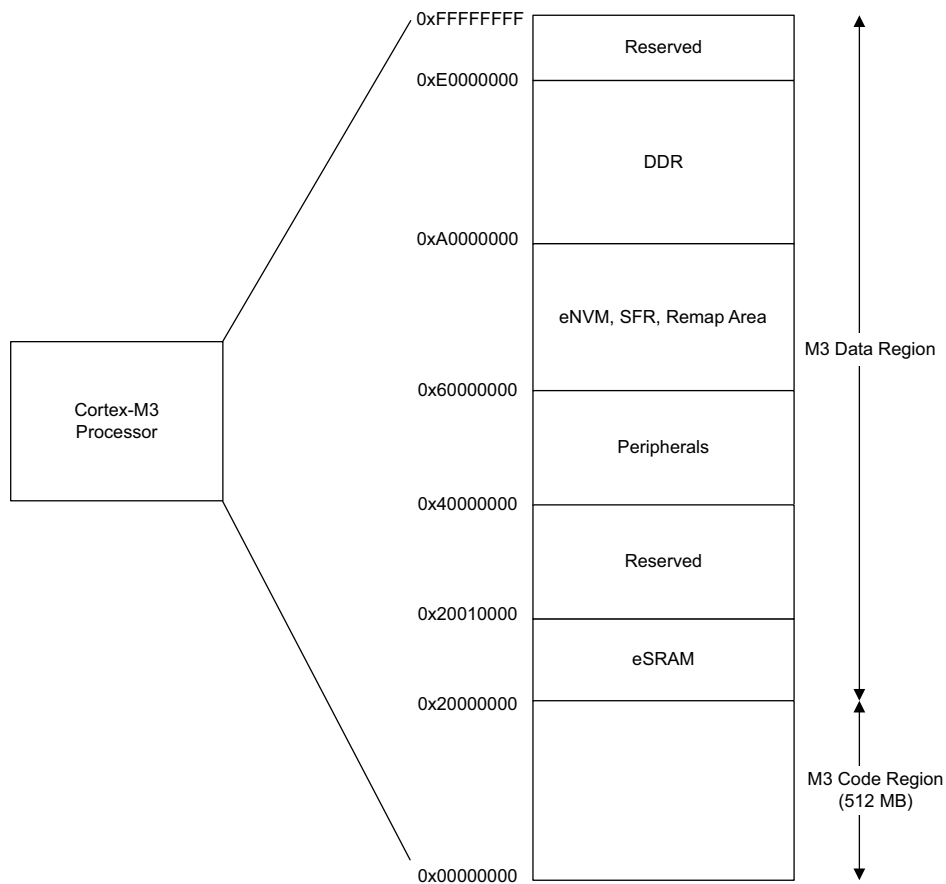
Cortex-M3 Processor

0xFFFFFFFF
Reserved
0xE0000000
DDR
0xA0000000
eNVM, SFR, Remap Area
0x60000000
Peripherals
0x40000000
Reserved
0x20010000
eSRAM
0x20000000

0x00000000

M3 Data Region

M3 Code Region (512 MB)